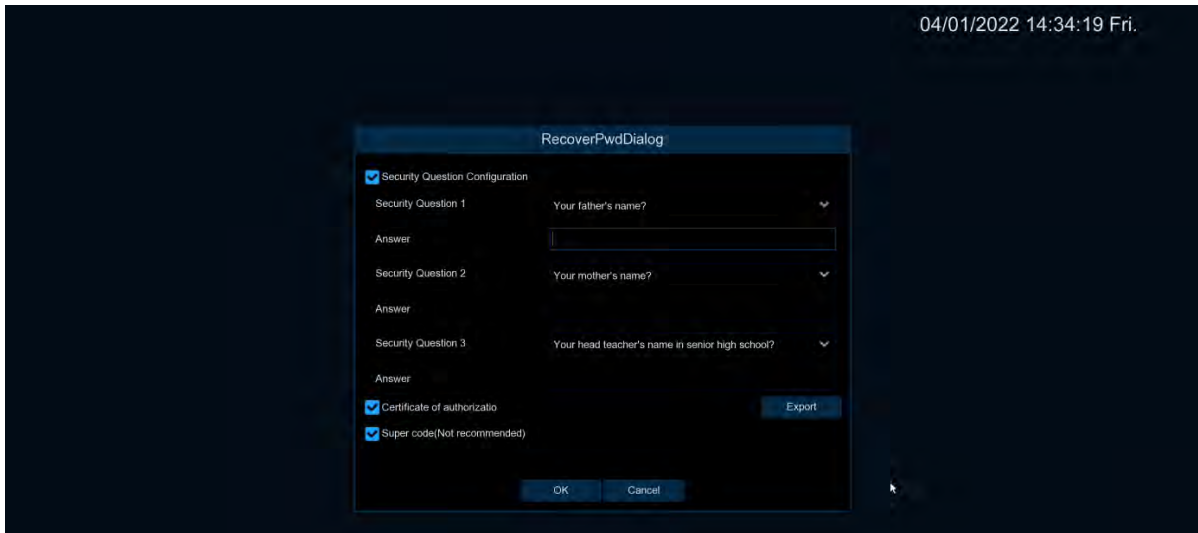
04/01/2022 14:34:19 Fri.

RecoverPwdDialog

Security Question Configuration

Security Question 1 Your father's name?

Answer

Security Question 2 Your mother's name?

Answer

Security Question 3 Your head teacher's name in senior high school?

Answer

Certificate of authorizatio Export

Super code(Not recommended)

OK Cancel